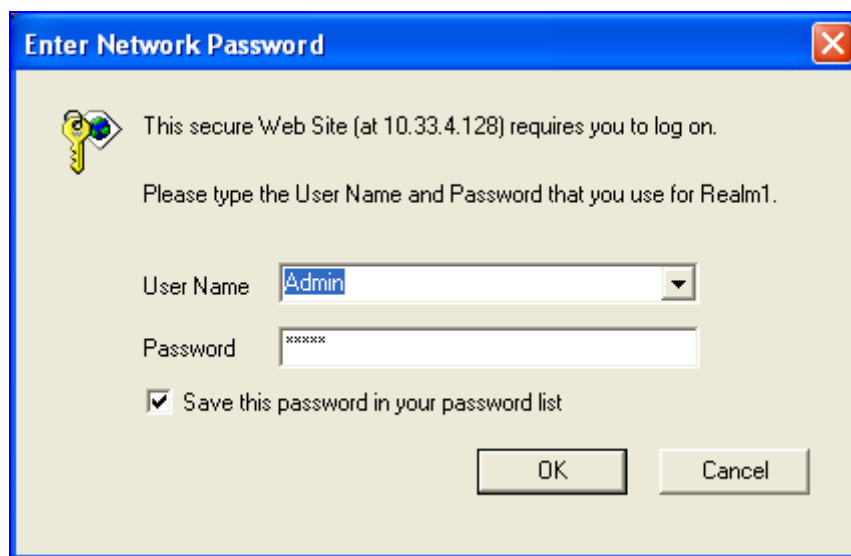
Enter Network Password

This secure Web Site (at 10.33.4.128) requires you to log on.

Please type the User Name and Password that you use for Realm1.

User Name Admin

Password *****

Save this password in your password list

OK

Cancel